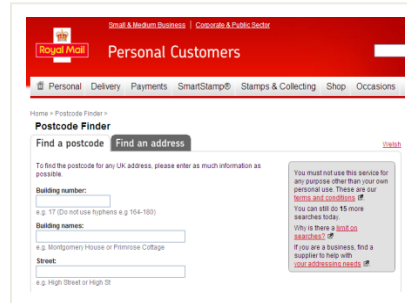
Small & Medium Business | Corporate & Public Sector

Royal Mail

Personal Customers

Personal Delivery Payments SmartStamp® Stamps & Collecting Shop Occasions

Home > Postcode Finder >

Postcode Finder

Find a postcode Find an address

Welsh

To find the postcode for any UK address, please enter as much information as possible.

Building number:

e.g. 17 (Do not use hyphens e.g 164-180)

Building names:

e.g. Montgomeri House or Primrose Cottage

Street:

e.g. High Street or High St

You must not use this service for any purpose other than your own personal use. These are our terms and conditions.

You can still do 15 more searches today.

Why is there a limit on searches?

If you are a business, find a supplier to help with your addressing needs